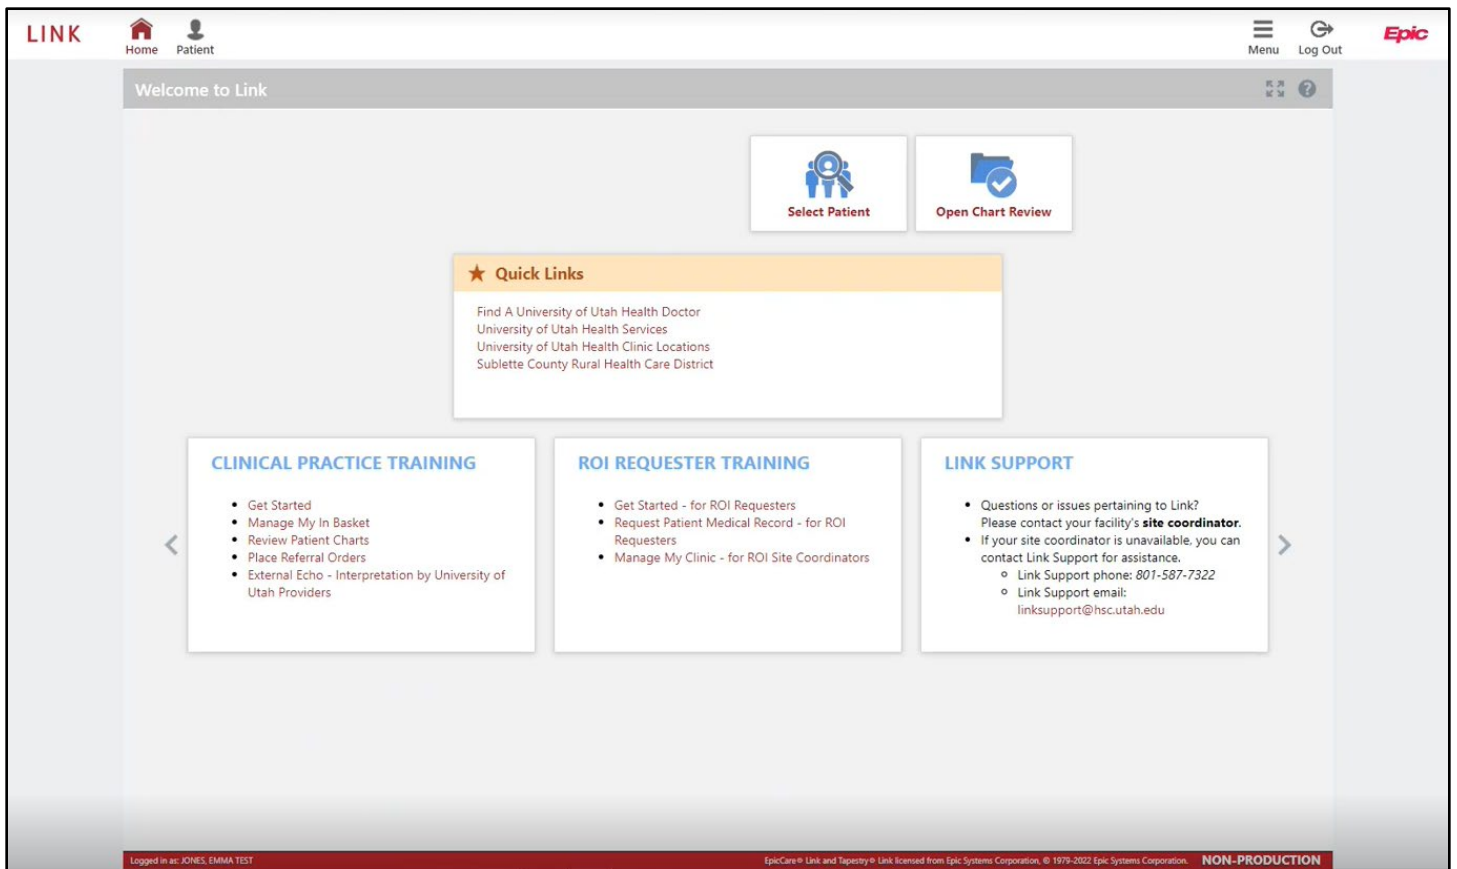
LINK

Home Patient

Menu Log Out

Epic

Welcome to Link

Select Patient

Open Chart Review

Quick Links

Find A University of Utah Health Doctor
University of Utah Health Services
University of Utah Health Clinic Locations
Sublette County Rural Health Care District

CLINICAL PRACTICE TRAINING

- Get Started
- Manage My In Basket
- Review Patient Charts
- Place Referral Orders
- External Echo - Interpretation by University of Utah Providers

ROI REQUESTER TRAINING

- Get Started - for ROI Requesters
- Request Patient Medical Record - for ROI Requesters
- Manage My Clinic - for ROI Site Coordinators

LINK SUPPORT

- Questions or issues pertaining to Link? Please contact your facility's **site coordinator**.
- If your site coordinator is unavailable, you can contact Link Support for assistance.
  - Link Support phone: 801-587-7322
  - Link Support email: linksupport@hsc.utah.edu

Logged in as: JONES, EMMA TEST

EpicCare® Link and Tapestry® Link licensed from Epic Systems Corporation. © 1979-2022 Epic Systems Corporation. NON-PRODUCTION